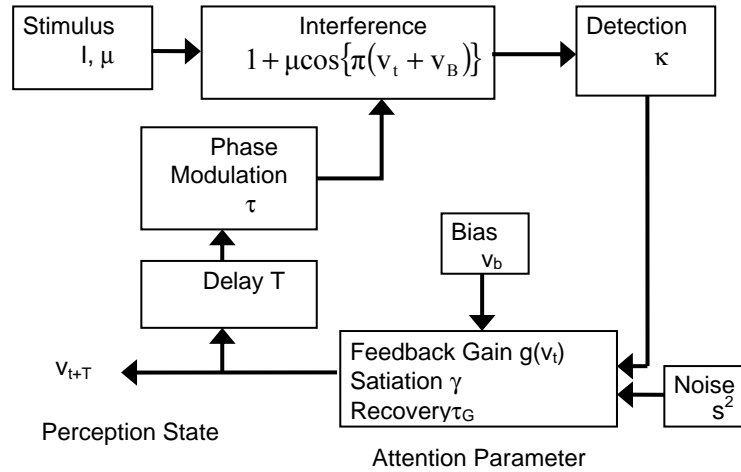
Stimulus
$I, \mu$

Interference
$1 + \mu\cos\{\pi(v_t + v_B)\}$

Detection
$\kappa$

Phase Modulation
$\tau$

Bias
$v_b$

Delay T

$v_{t+T}$

Feedback Gain $g(v_t)$
Satiation $\gamma$
Recovery$\tau_G$

Noise
$s^2$

Perception State

Attention Parameter